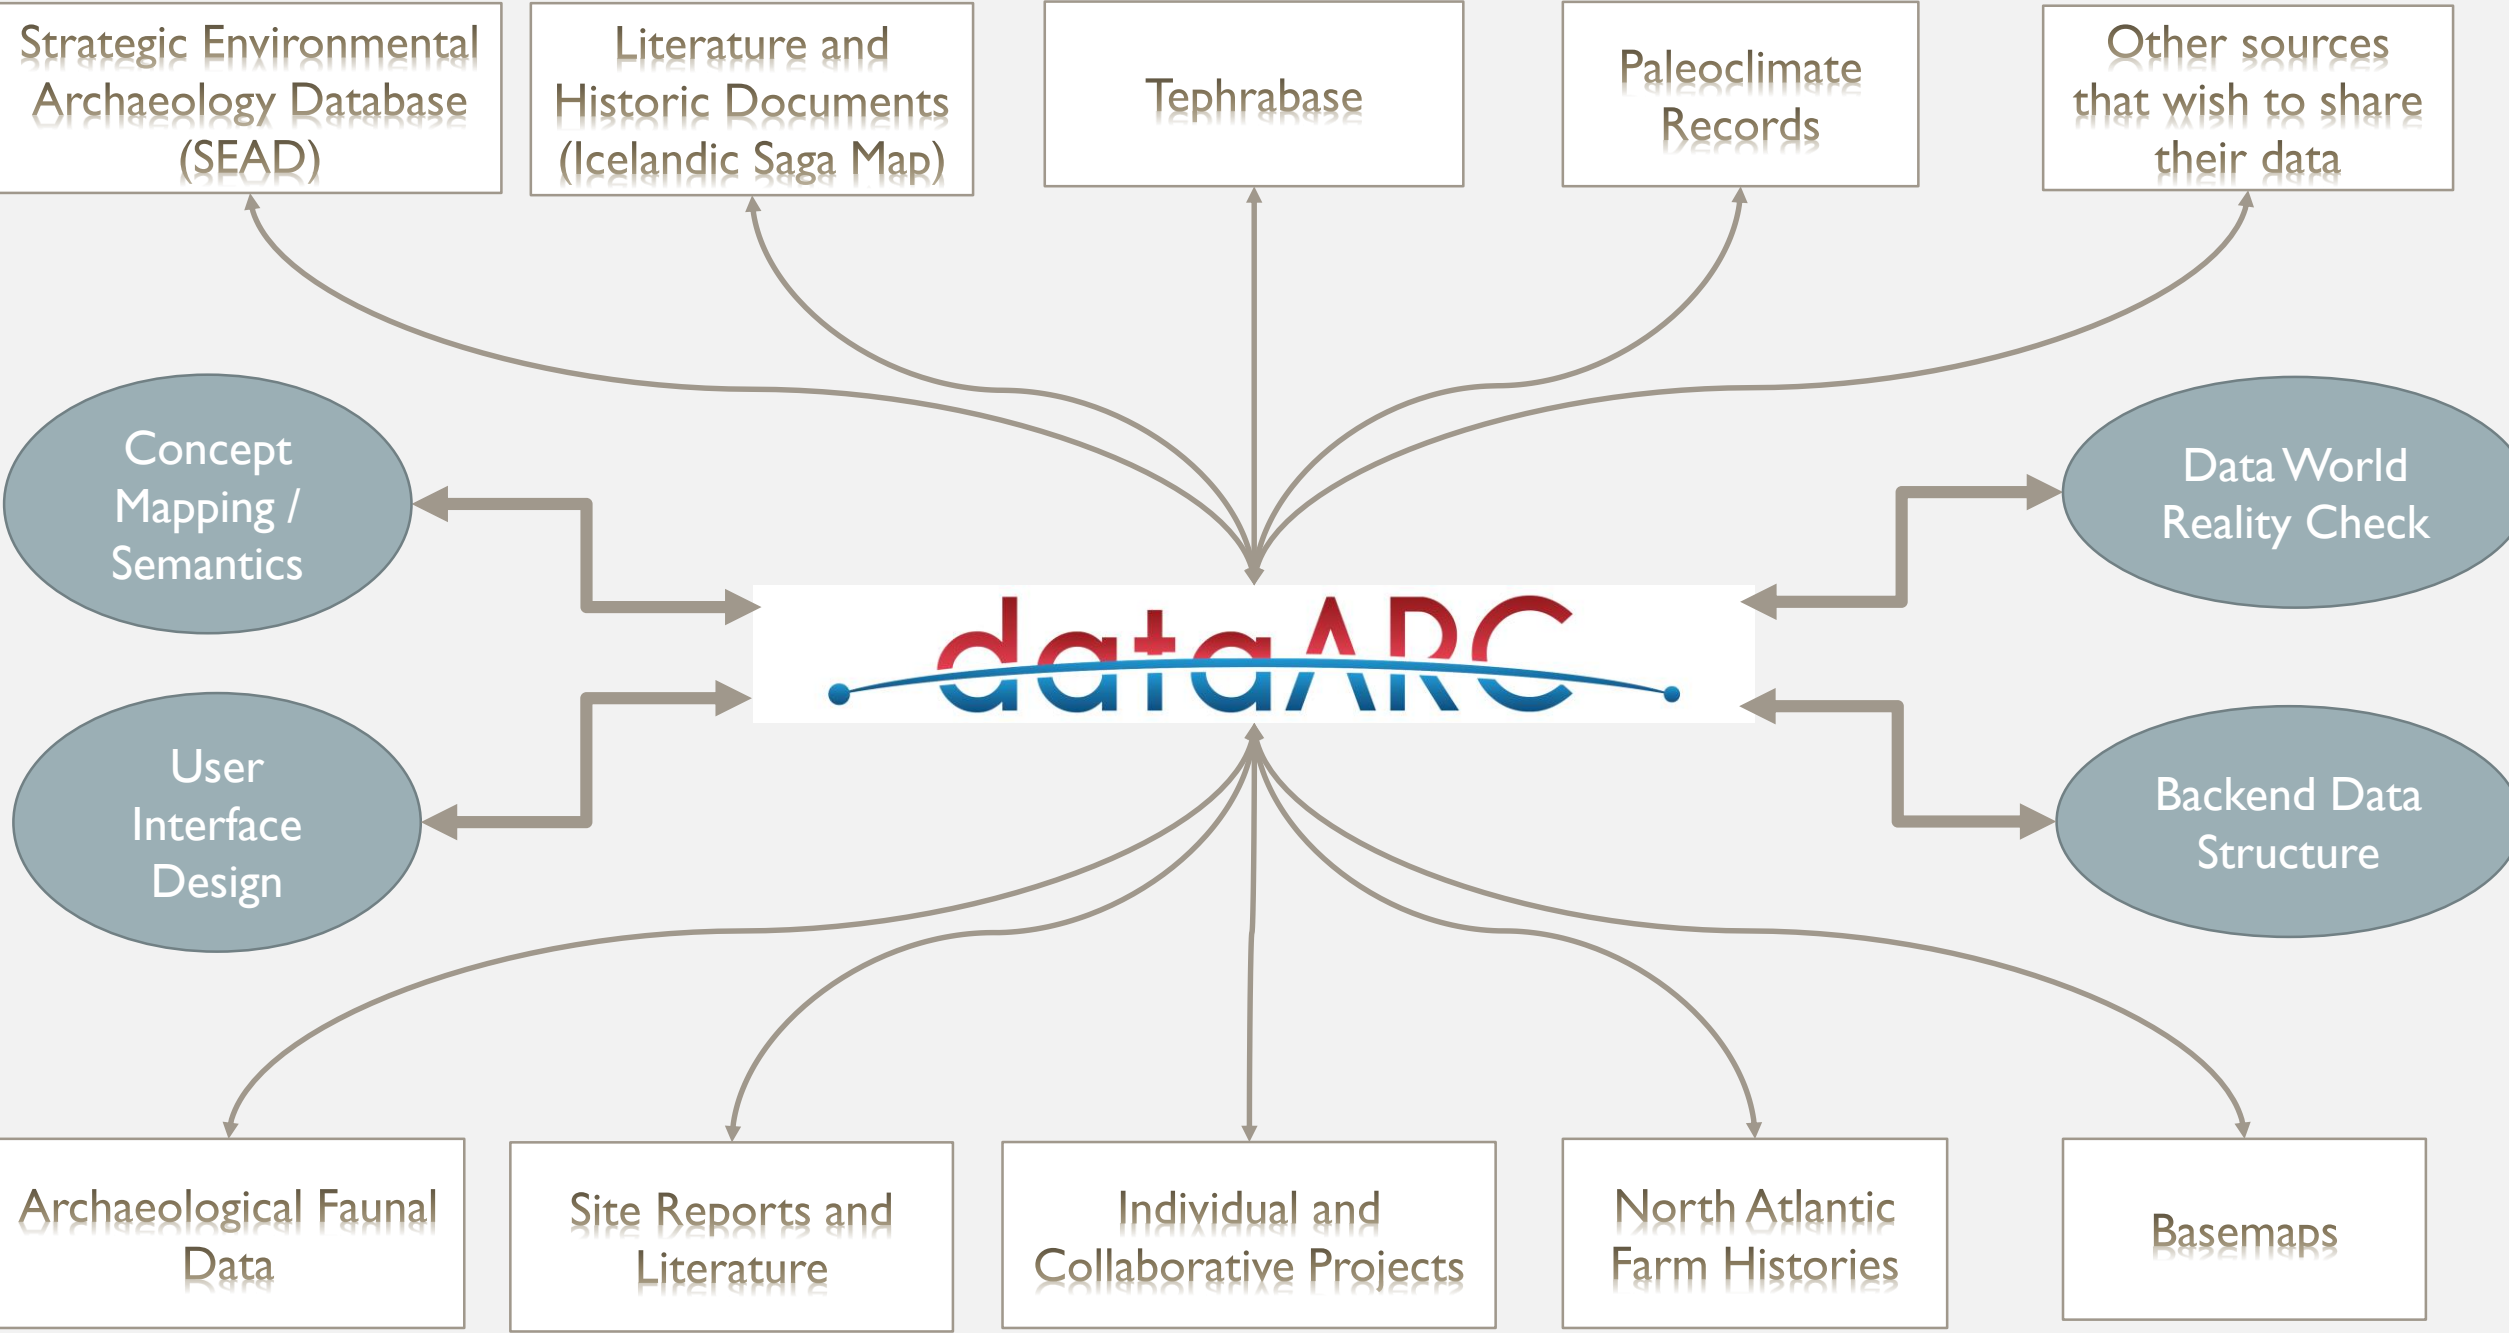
Strategic Environmental Archaeology Database (SEAD)

Literature and Historic Documents (Icelandic Saga Map)

Tephrabase

Paleoclimate Records

Other sources that wish to share their data

Concept Mapping / Semantics

Data World Reality Check

dataARC

User Interface Design

Backend Data Structure

Archaeological Faunal Data

Site Reports and Literature

Individual and Collaborative Projects

North Atlantic Farm Histories

Basemaps